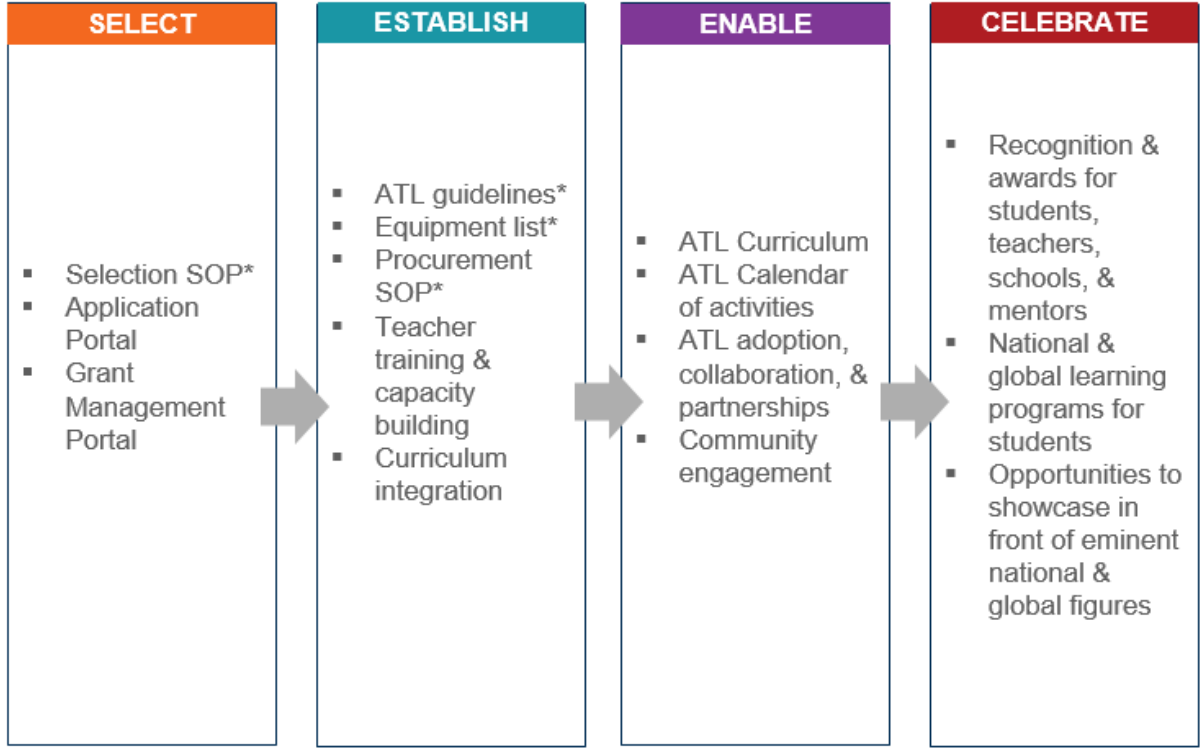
SELECT

- Selection SOP*
- Application Portal
- Grant Management Portal

ESTABLISH

- ATL guidelines*
- Equipment list*
- Procurement SOP*
- Teacher training & capacity building
- Curriculum integration

ENABLE

- ATL Curriculum
- ATL Calendar of activities
- ATL adoption, collaboration, & partnerships
- Community engagement

CELEBRATE

- Recognition & awards for students, teachers, schools, & mentors
- National & global learning programs for students
- Opportunities to showcase in front of eminent national & global figures